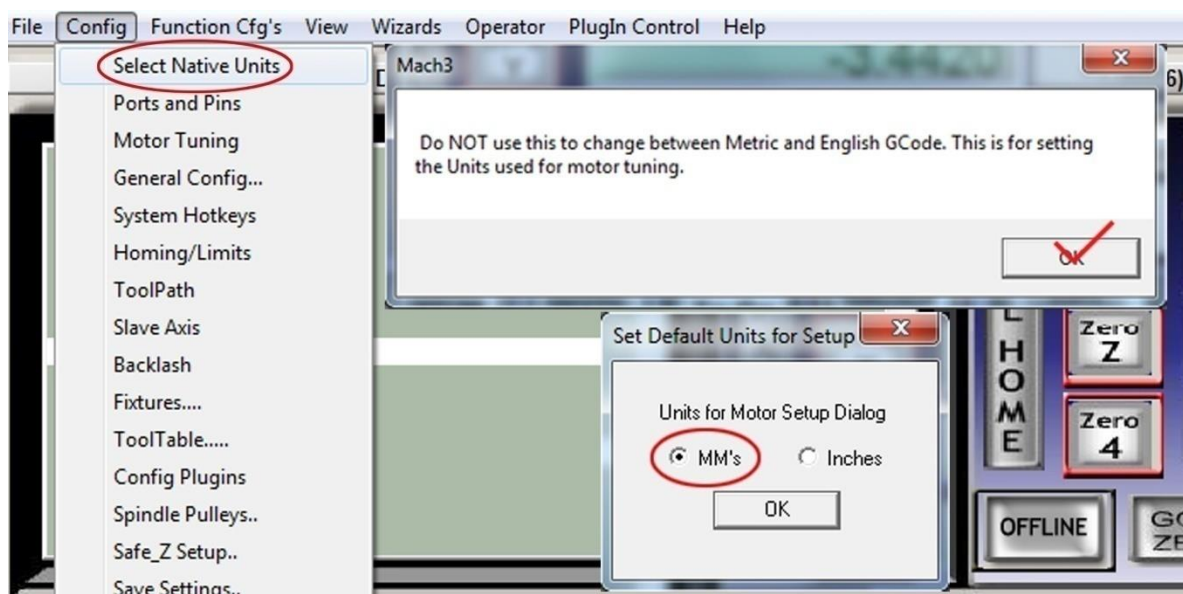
File Config Function Cfg's View Wizards Operator PlugIn Control Help

Select Native Units
Ports and Pins
Motor Tuning
General Config...
System Hotkeys
Homing/Limits
ToolPath
Slave Axis
Backlash
Fixtures....
ToolTable.....
Config Plugins
Spindle Pulleys..
Safe_Z Setup..
Save Settings..

Mach3

Do NOT use this to change between Metric and English GCode. This is for setting the Units used for motor tuning.

OK

Set Default Units for Setup

Units for Motor Setup Dialog

MM's Inches

OK

HOME

Zero Z

Zero 4

OFFLINE

GO ZE